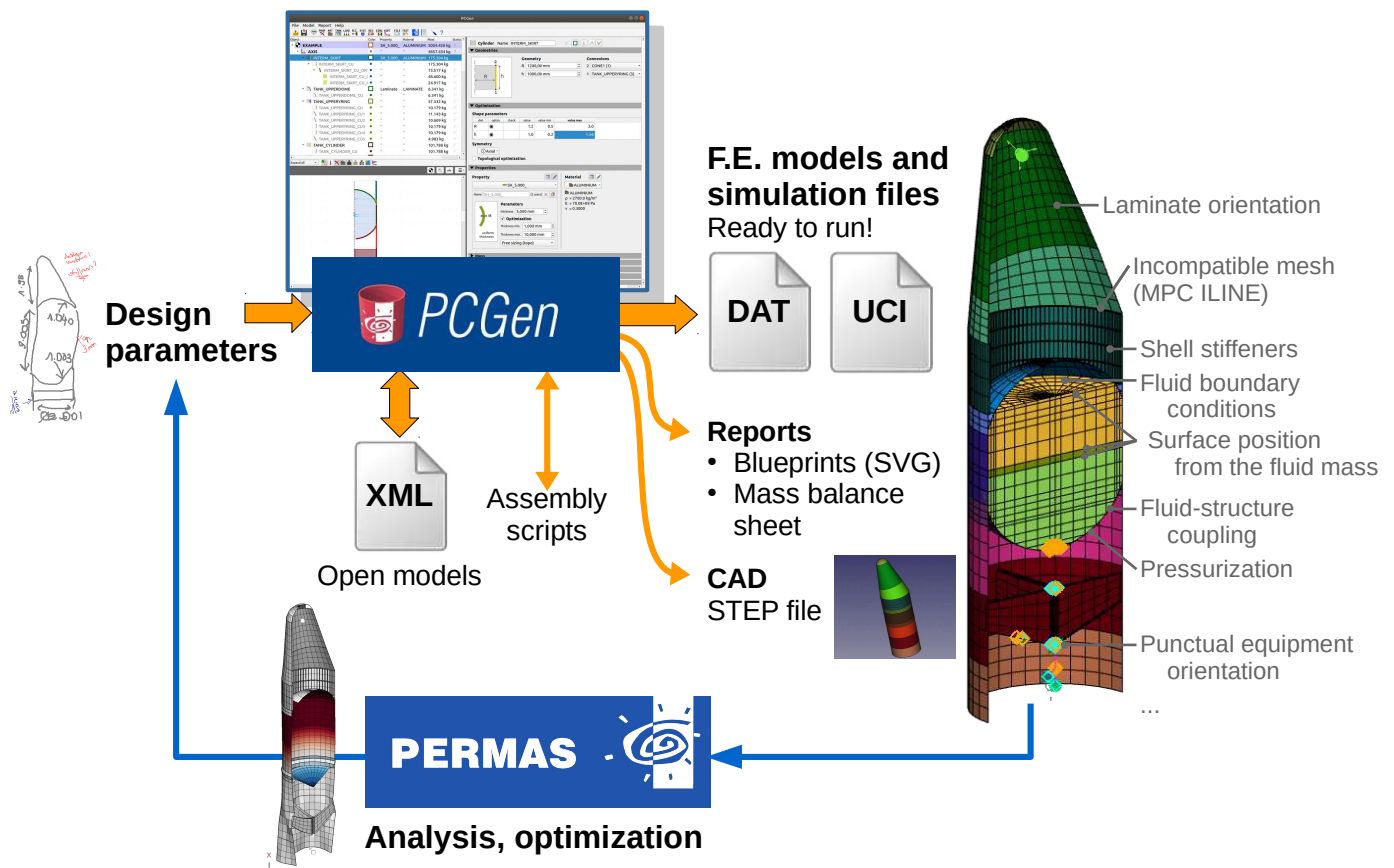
Design parameters

PCGen

F.E. models and simulation files
Ready to run!

DAT

UCI

Reports
• Blueprints (SVG)
• Mass balance sheet

CAD
STEP file

XML

Open models

Assembly scripts

Laminate orientation

Incompatible mesh (MPC ILINE)

Shell stiffeners

Fluid boundary conditions

Surface position from the fluid mass

Fluid-structure coupling

Pressurization

Punctual equipment orientation

...

PERMAS

Analysis, optimization